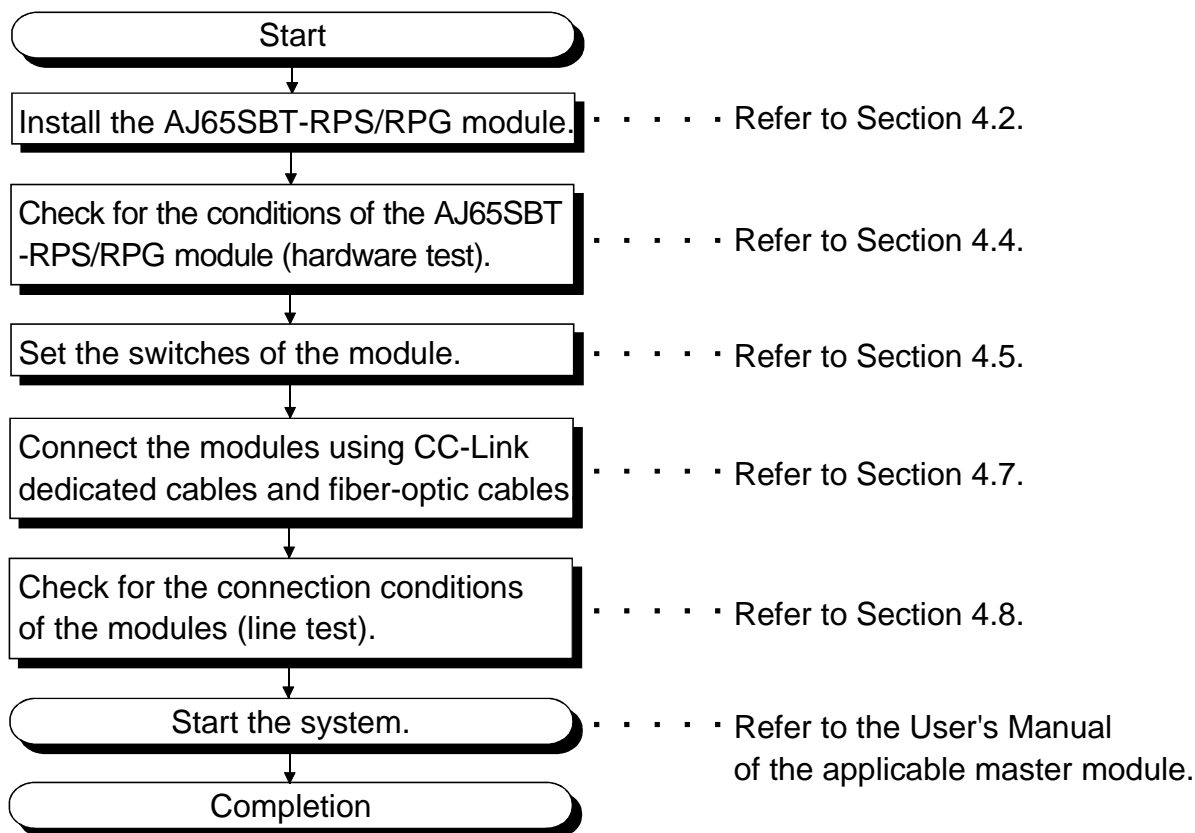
Start

Install the AJ65SBT-RPS/RPG module. · · · · · Refer to Section 4.2.

Check for the conditions of the AJ65SBT -RPS/RPG module (hardware test). · · · · · Refer to Section 4.4.

Set the switches of the module. · · · · · Refer to Section 4.5.

Connect the modules using CC-Link dedicated cables and fiber-optic cables · · · · · Refer to Section 4.7.

Check for the connection conditions of the modules (line test). · · · · · Refer to Section 4.8.

Start the system. · · · · · Refer to the User's Manual of the applicable master module.

Completion